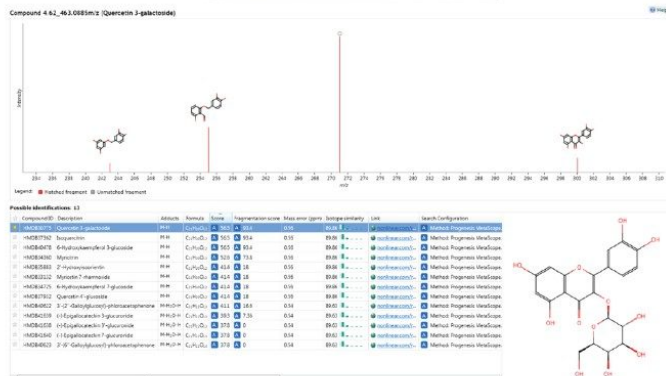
Compound 4.62_463.0885m/z (Quercetin 3-galactoside)

Intensity

m/z

Legend: ■ Matched fragment ■ Unmatched fragment

Possible Identifications: 13

| | Compound ID | Description | Adducts | Formula | Score | Fragmentation score | Mass error (ppm) | Isotope similarity | Link | Search Configuration |
|---|---|---|---|---|---|---|---|---|---|---|
| | HMDB30775 | Quercetin 3-galactoside | M-H | $C_{21}H_{20}O_{12}$ | 56.5 | 93.4 | 0.35 | 89.86 | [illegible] | Method: Progenesis MetaScope |
| | HMDB37362 | Isoquercitrin | M-H | $C_{21}H_{20}O_{12}$ | 56.5 | 93.4 | 0.35 | 89.86 | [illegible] | Method: Progenesis MetaScope |
| | HMDB30478 | 6-Hydroxykaempferol 3-glucoside | M-H | $C_{21}H_{20}O_{12}$ | 56.5 | 93.4 | 0.35 | 89.86 | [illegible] | Method: Progenesis MetaScope |
| | HMDB34360 | Myricitrin | M-H | $C_{21}H_{20}O_{12}$ | 52.6 | 73.6 | 0.35 | 89.86 | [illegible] | Method: Progenesis MetaScope |
| | HMDB35883 | 2'-Hydroxyisoorientin | M-H | $C_{21}H_{20}O_{12}$ | 41.4 | 18 | 0.35 | 89.86 | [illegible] | Method: Progenesis MetaScope |
| | HMDB31112 | Myricetin 7-rhamnoside | M-H | $C_{21}H_{20}O_{12}$ | 41.4 | 18 | 0.35 | 89.86 | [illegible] | Method: Progenesis MetaScope |
| | HMDB36725 | 6-Hydroxykaempferol 7-glucoside | M-H | $C_{21}H_{20}O_{12}$ | 41.4 | 18 | 0.35 | 89.86 | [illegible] | Method: Progenesis MetaScope |
| | HMDB37932 | Quercetin 4'-glucoside | M-H | $C_{21}H_{20}O_{12}$ | 41.4 | 18 | 0.35 | 89.86 | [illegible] | Method: Progenesis MetaScope |
| | HMDB40912 | 3'-(2''-Galloylglucosyl)-phloroacetophenone | M-H | $C_{21}H_{20}O_{12}$ | 41.1 | 16.6 | 0.54 | 89.63 | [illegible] | Method: Progenesis MetaScope |
| | HMDB32339 | (-)-Epigallocatechin 3-glucuronide | M-H₂O-H | $C_{21}H_{22}O_{13}$ | 39.5 | 7.36 | 0.54 | 89.63 | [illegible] | Method: Progenesis MetaScope |
| | HMDB32338 | (+)-Epigallocatechin 7-glucuronide | M-H₂O-H | $C_{21}H_{22}O_{13}$ | 37.8 | 0 | 0.54 | 89.63 | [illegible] | Method: Progenesis MetaScope |
| | HMDB32340 | (-)-Epigallocatechin 7-glucuronide | M-H₂O-H | $C_{21}H_{22}O_{13}$ | 37.8 | 0 | 0.54 | 89.63 | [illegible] | Method: Progenesis MetaScope |
| | HMDB40923 | 3'-(6''-Galloylglucosyl)-phloroacetophenone | M-H₂O-H | $C_{21}H_{22}O_{13}$ | 37.8 | 0 | 0.54 | 89.63 | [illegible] | Method: Progenesis MetaScope |

OH
OH
HO
O
O
O
OH
OH
O
OH
OH
OH
OH